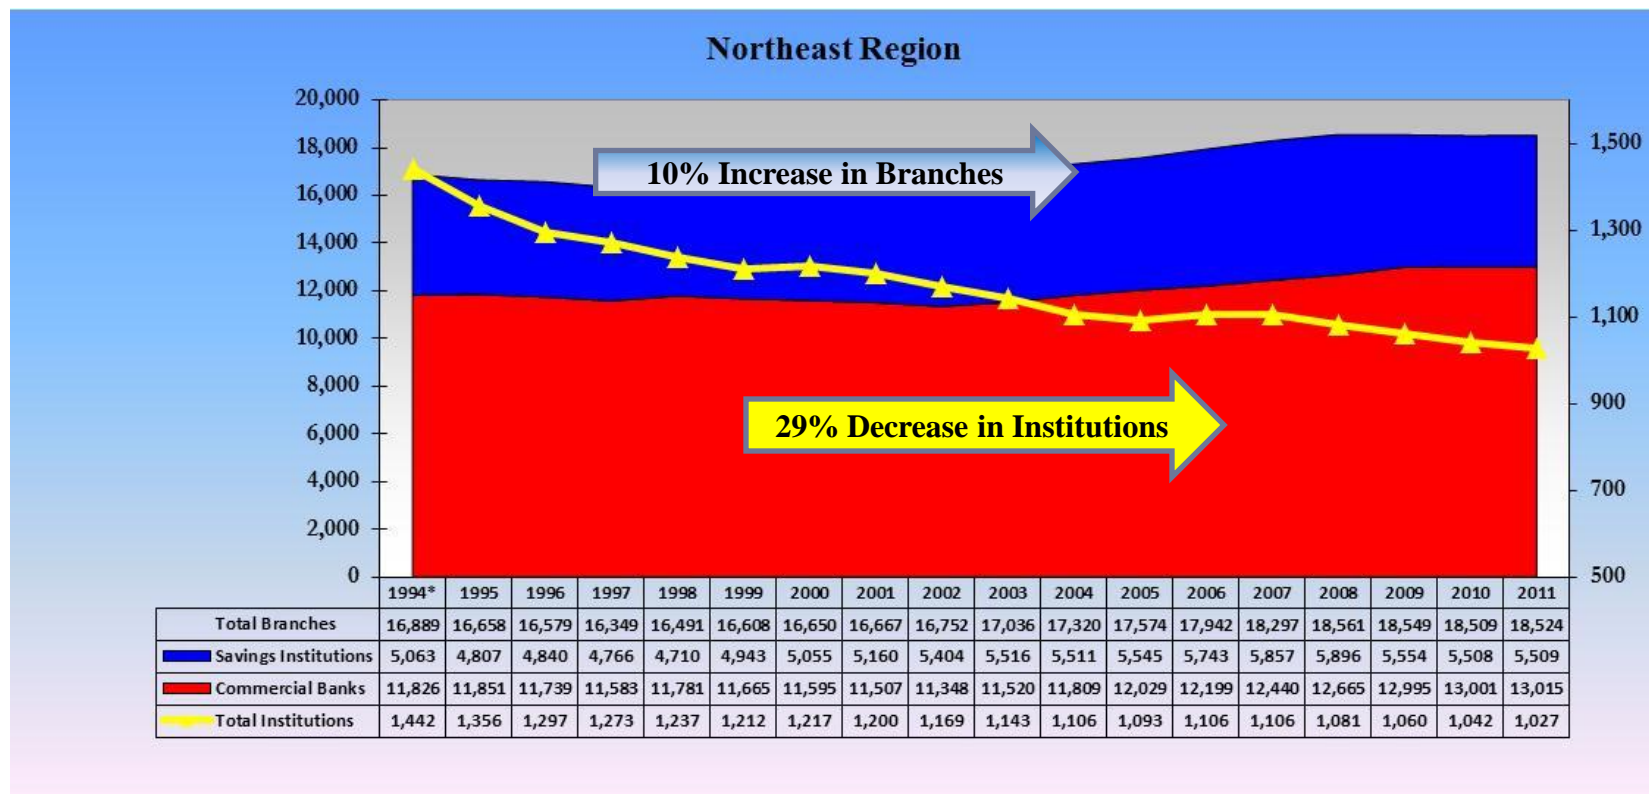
Northeast Region

20,000
18,000
16,000
14,000
12,000
10,000
8,000
6,000
4,000
2,000
0

1,500
1,300
1,100
900
700
500

10% Increase in Branches

29% Decrease in Institutions

| | 1994* | 1995 | 1996 | 1997 | 1998 | 1999 | 2000 | 2001 | 2002 | 2003 | 2004 | 2005 | 2006 | 2007 | 2008 | 2009 | 2010 | 2011 |
|---|---|---|---|---|---|---|---|---|---|---|---|---|---|---|---|---|---|---|
| Total Branches | 16,889 | 16,658 | 16,579 | 16,349 | 16,491 | 16,608 | 16,650 | 16,667 | 16,752 | 17,036 | 17,320 | 17,574 | 17,942 | 18,297 | 18,561 | 18,549 | 18,509 | 18,524 |
| Savings Institutions | 5,063 | 4,807 | 4,840 | 4,766 | 4,710 | 4,943 | 5,055 | 5,160 | 5,404 | 5,516 | 5,511 | 5,545 | 5,743 | 5,857 | 5,896 | 5,554 | 5,508 | 5,509 |
| Commercial Banks | 11,826 | 11,851 | 11,739 | 11,583 | 11,781 | 11,665 | 11,595 | 11,507 | 11,348 | 11,520 | 11,809 | 12,029 | 12,199 | 12,440 | 12,665 | 12,995 | 13,001 | 13,015 |
| Total Institutions | 1,442 | 1,356 | 1,297 | 1,273 | 1,237 | 1,212 | 1,217 | 1,200 | 1,169 | 1,143 | 1,106 | 1,093 | 1,106 | 1,106 | 1,081 | 1,060 | 1,042 | 1,027 |